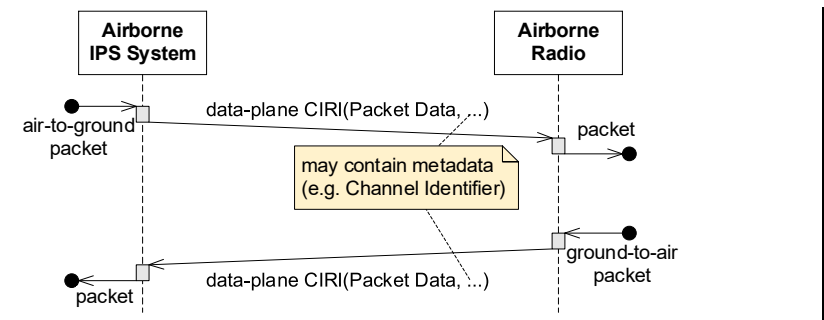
Airborne IPS System

Airborne Radio

air-to-ground packet

data-plane CIRI(Packet Data, ...)

packet

may contain metadata (e.g. Channel Identifier)

ground-to-air packet

packet

data-plane CIRI(Packet Data, ...)